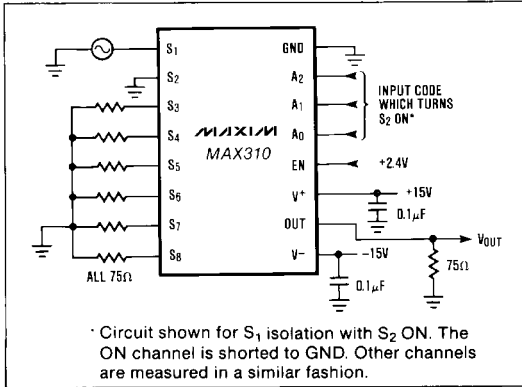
$S_1$

$S_2$

$S_3$

$S_4$

$S_5$

$S_6$

$S_7$

$S_8$

ALL 75Ω

MAXIM

MAX310

GND

$A_2$

$A_1$

$A_0$

EN

$V^+$

OUT

V−

INPUT CODE WHICH TURNS $S_2$ ON*

+2.4V

+15V

0.1μF

−15V

0.1μF

$V_{OUT}$

75Ω

* Circuit shown for $S_1$ isolation with $S_2$ ON. The ON channel is shorted to GND. Other channels are measured in a similar fashion.